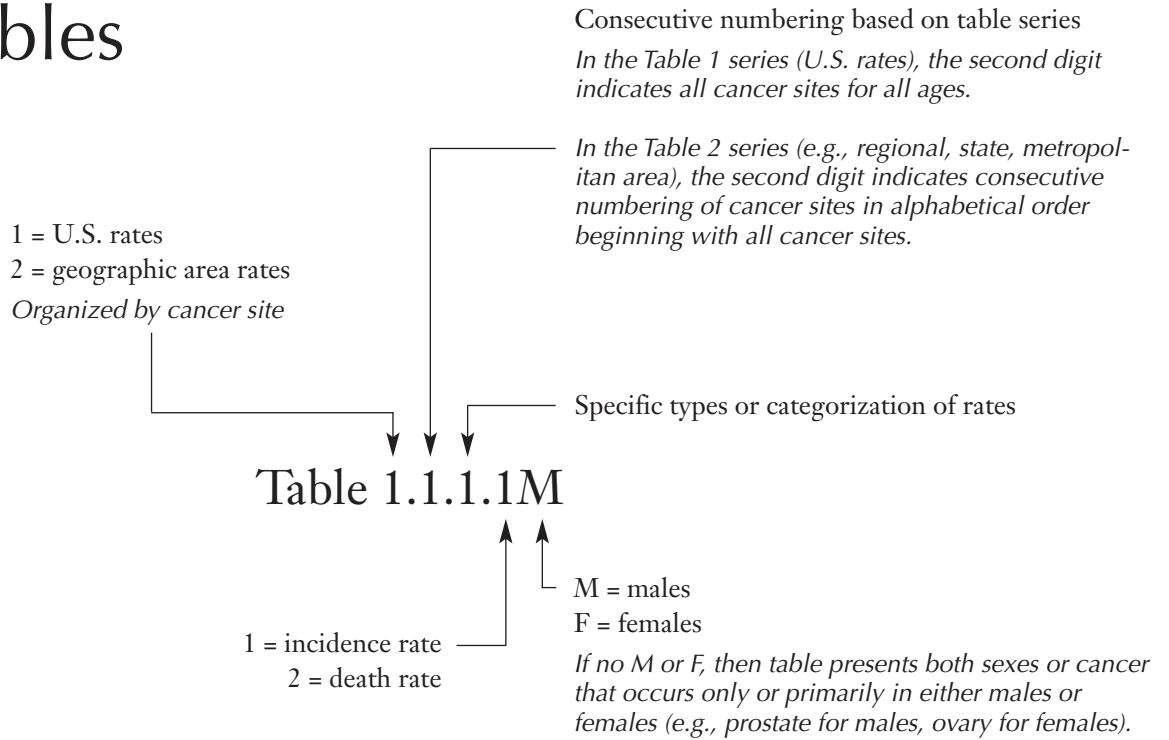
bles

Consecutive numbering based on table series

In the Table 1 series (U.S. rates), the second digit indicates all cancer sites for all ages.

In the Table 2 series (e.g., regional, state, metropolitan area), the second digit indicates consecutive numbering of cancer sites in alphabetical order beginning with all cancer sites.

1 = U.S. rates
2 = geographic area rates
Organized by cancer site

Specific types or categorization of rates

Table 1.1.1.1M

M = males
F = females

If no M or F, then table presents both sexes or cancer that occurs only or primarily in either males or females (e.g., prostate for males, ovary for females).

1 = incidence rate
2 = death rate